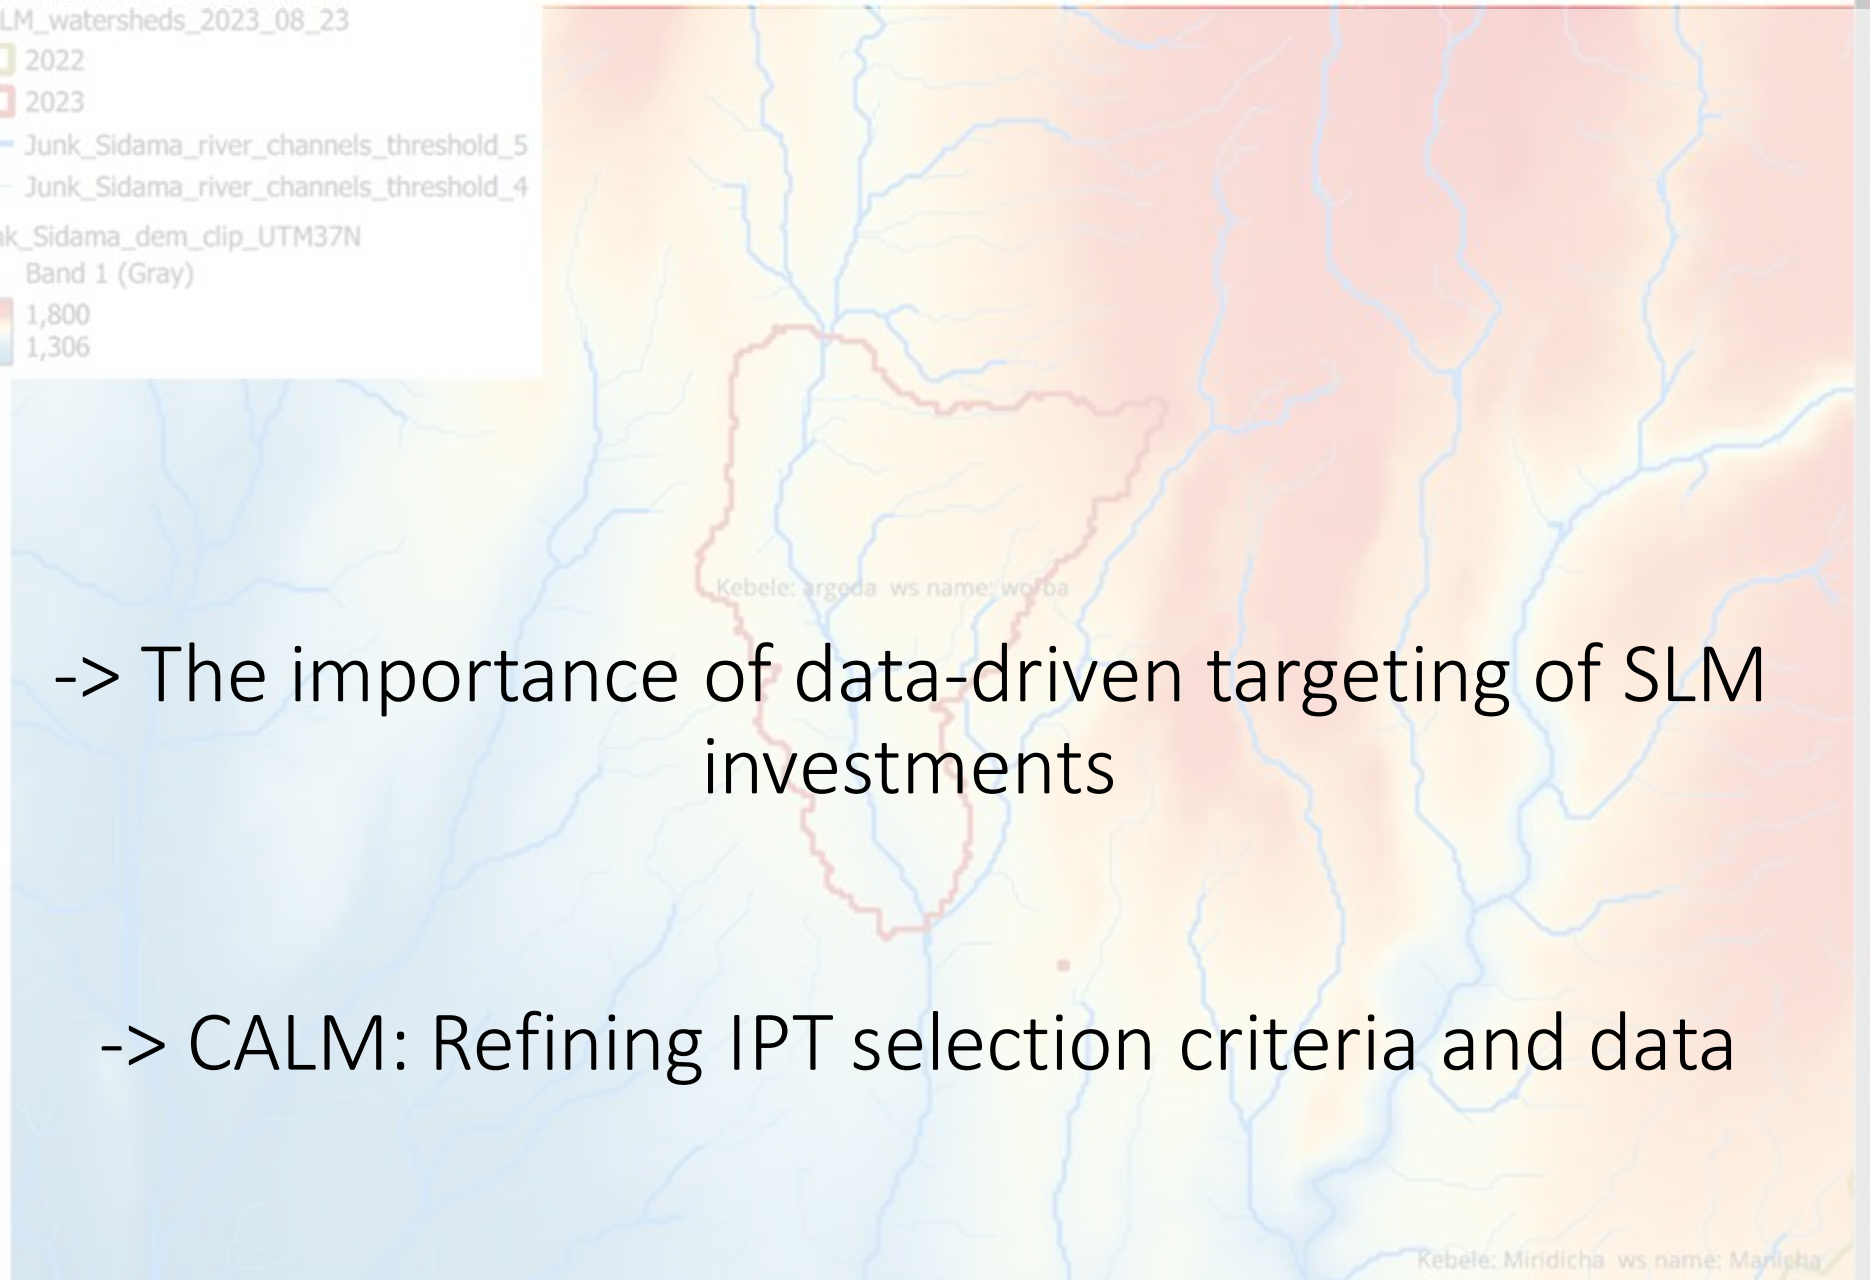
LM_watersheds_2023_08_23
2022
2023
Junk_Sidama_river_channels_threshold_5
Junk_Sidama_river_channels_threshold_4
k_Sidama_dem_clip_UTM37N
Band 1 (Gray)
1,800
1,306

Kebele: argoda ws name: worba

-> The importance of data-driven targeting of SLM investments

-> CALM: Refining IPT selection criteria and data

Kebele: Miridicha ws name: Manicha